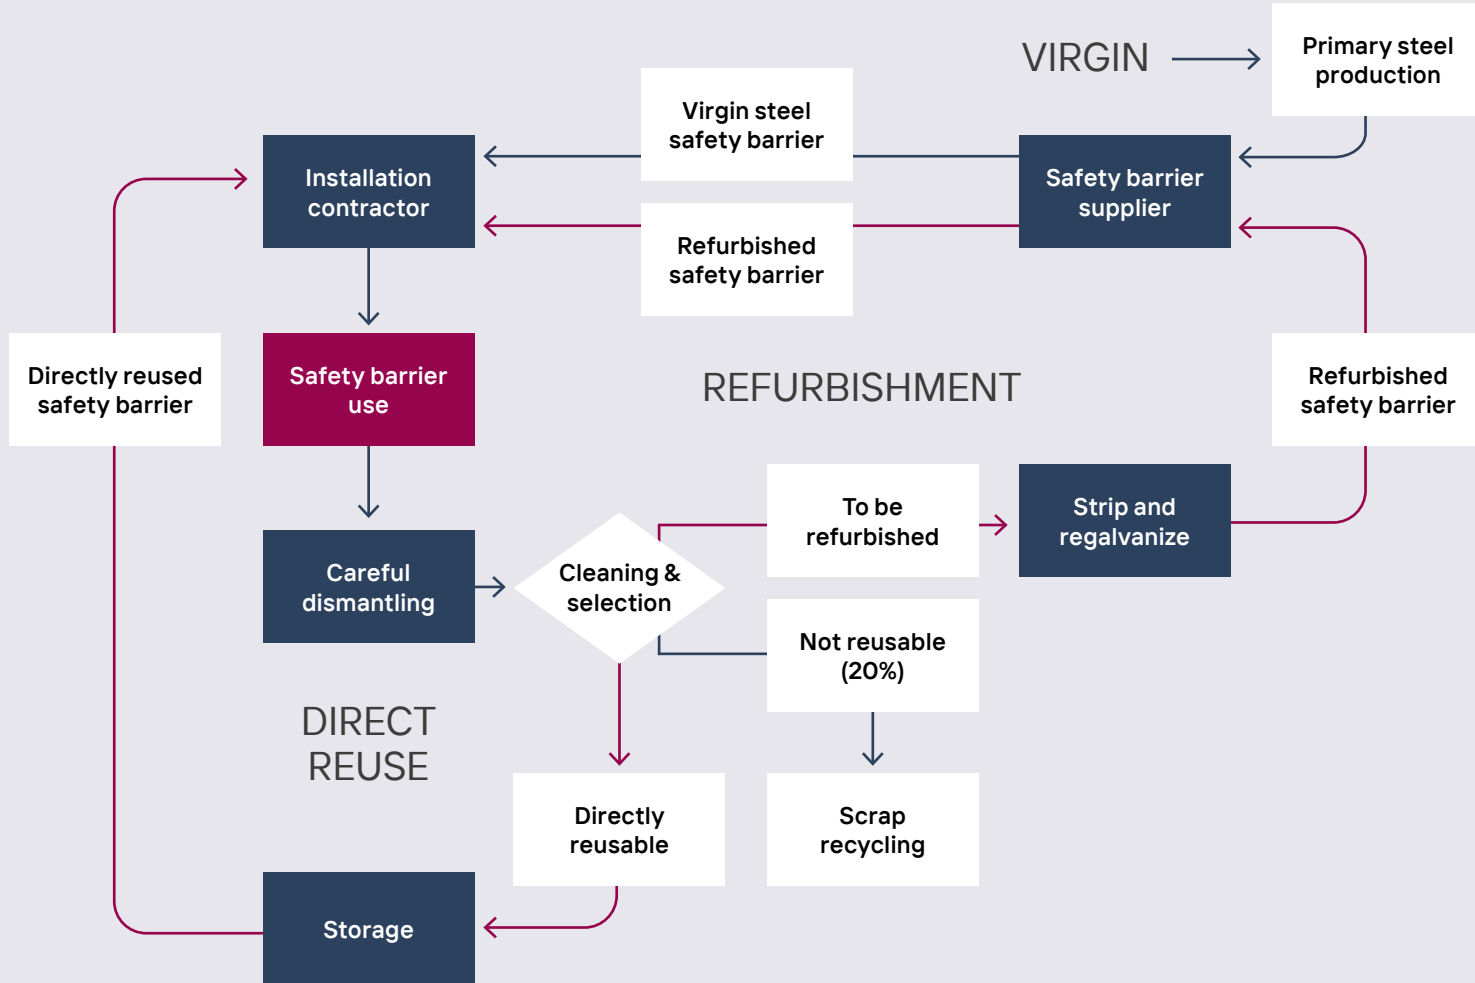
VIRGIN

Primary steel production

Virgin steel safety barrier

Installation contractor

Safety barrier supplier

Refurbished safety barrier

Directly reused safety barrier

Safety barrier use

REFURBISHMENT

Refurbished safety barrier

To be refurbished

Strip and regalvanize

Careful dismantling

Cleaning & selection

Not reusable (20%)

DIRECT REUSE

Directly reusable

Scrap recycling

Storage